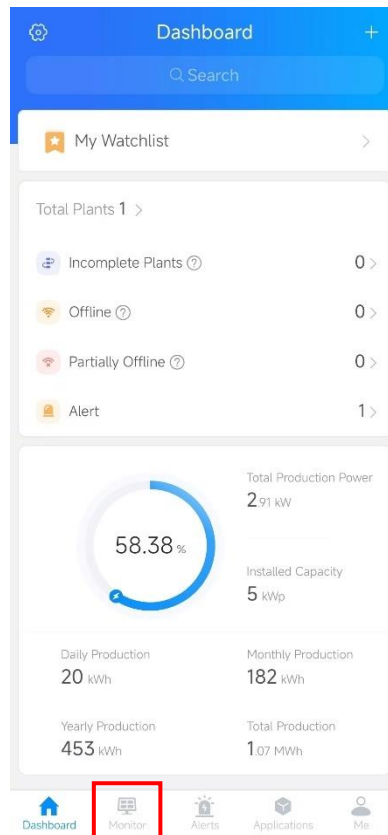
Dashboard

+

Search

My Watchlist

>

Total Plants 1 >

Incomplete Plants ⓘ 0 >

Offline ⓘ 0 >

Partially Offline ⓘ 0 >

Alert 1 >

58.38 %

Total Production Power
2.91 kW

Installed Capacity
5 kWp

Daily Production
20 kWh

Monthly Production
182 kWh

Yearly Production
453 kWh

Total Production
1.07 MWh

Dashboard Monitor Alerts Applications Me